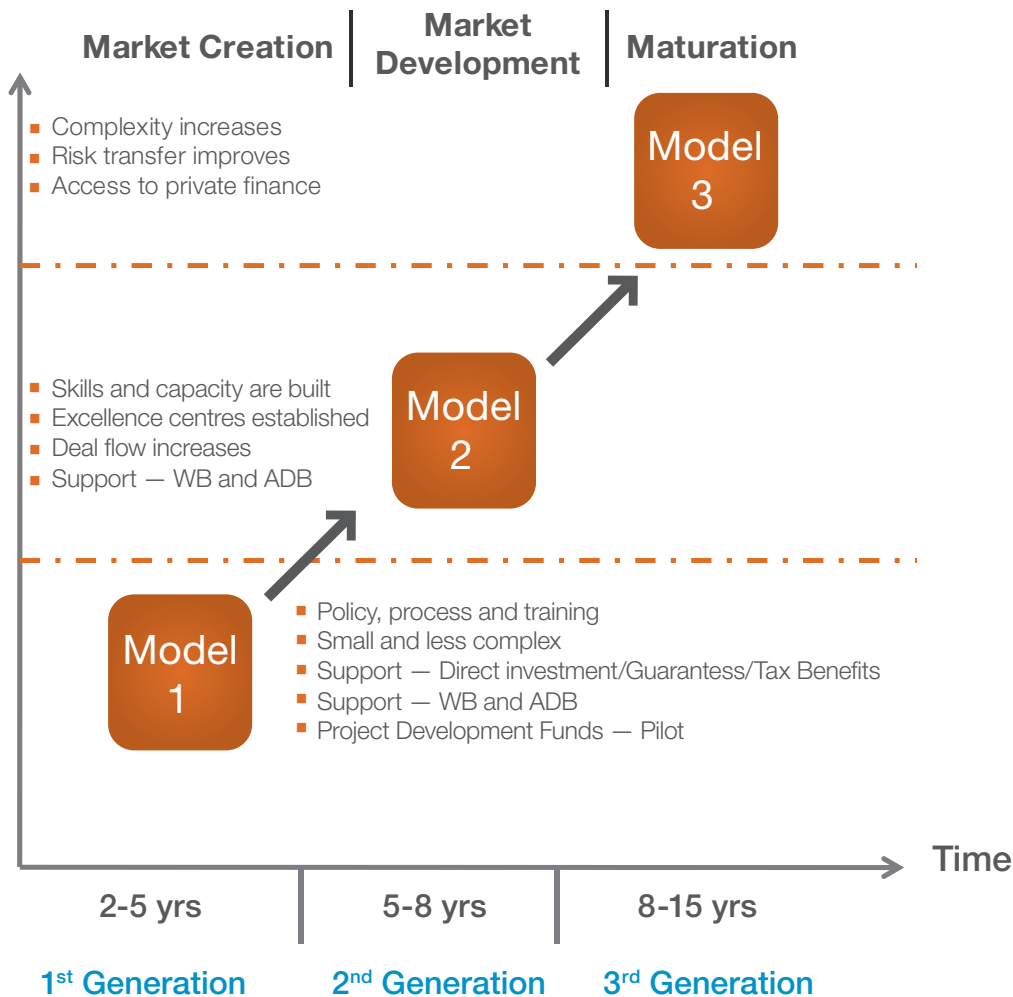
Market Creation | Market Development | Maturation

- Complexity increases
- Risk transfer improves
- Access to private finance

Model 3

- Skills and capacity are built
- Excellence centres established
- Deal flow increases
- Support — WB and ADB

Model 2

Model 1

- Policy, process and training
- Small and less complex
- Support — Direct investment/Guarantess/Tax Benefits
- Support — WB and ADB
- Project Development Funds — Pilot

Time

2-5 yrs | 5-8 yrs | 8-15 yrs

1$^{st}$ Generation | 2$^{nd}$ Generation | 3$^{rd}$ Generation